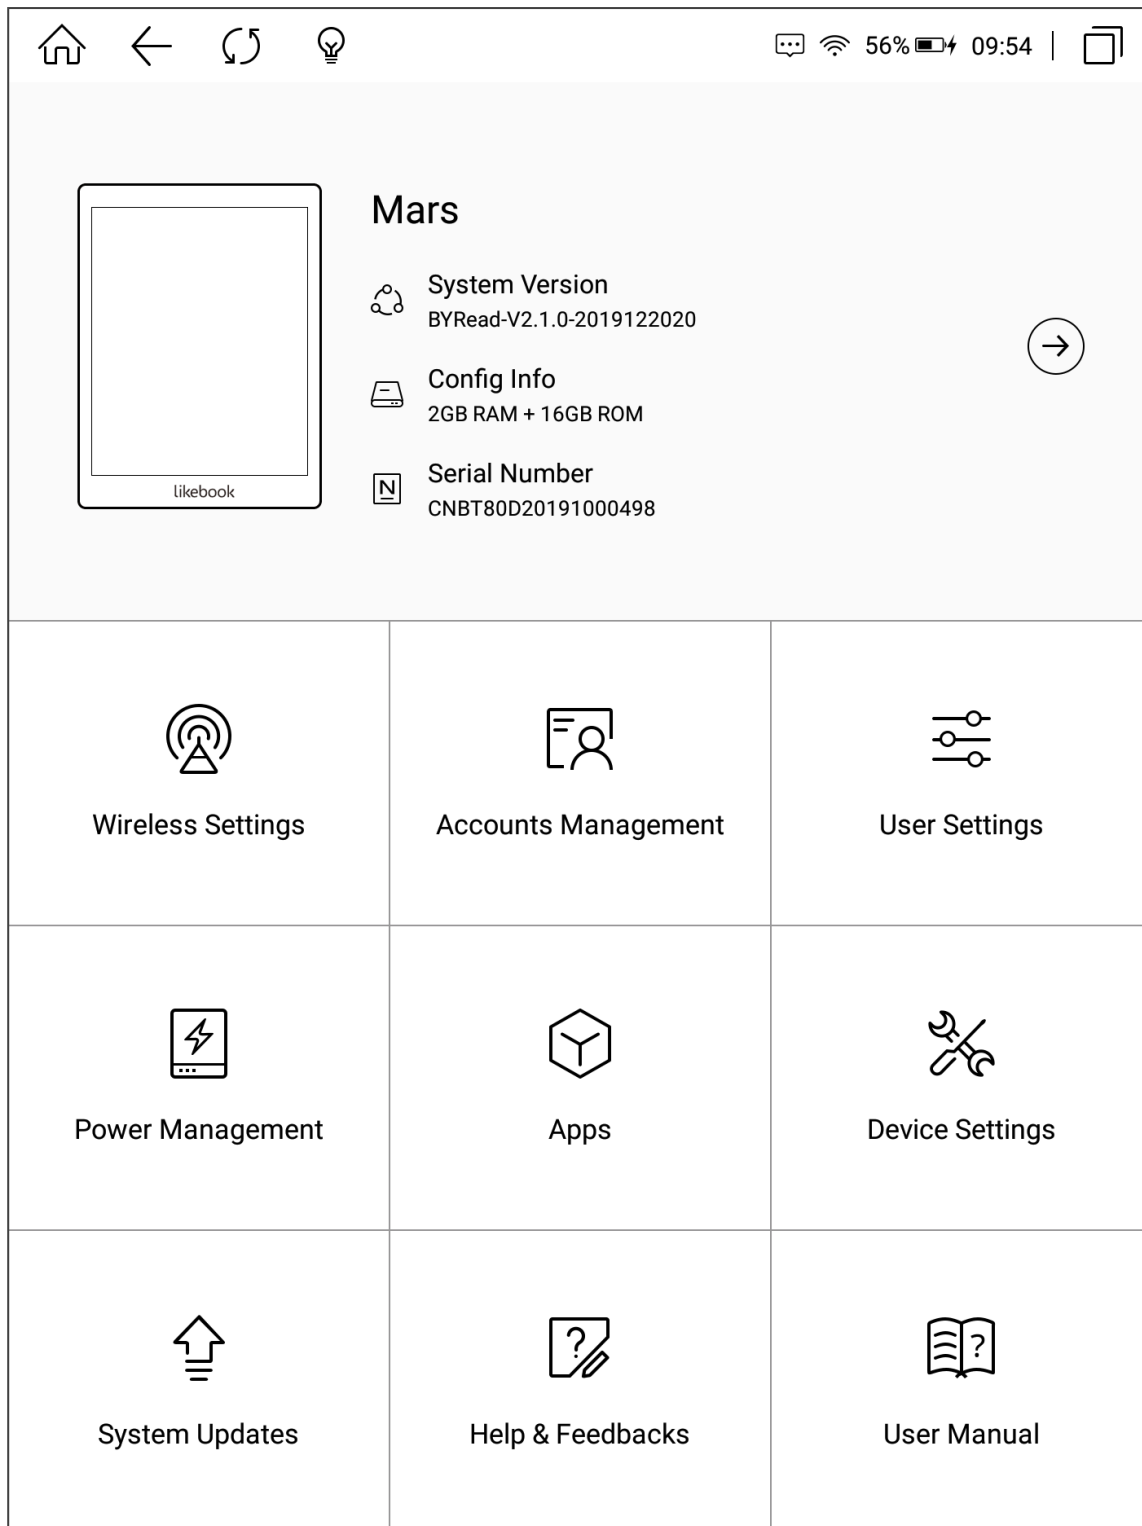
56% 09:54

likebook

Mars

System Version
BYRead-V2.1.0-2019122020

Config Info
2GB RAM + 16GB ROM

Serial Number
CNBT80D20191000498

| Wireless Settings | Accounts Management | User Settings |
|---|---|---|
| Power Management | Apps | Device Settings |
| System Updates | Help & Feedbacks | User Manual |